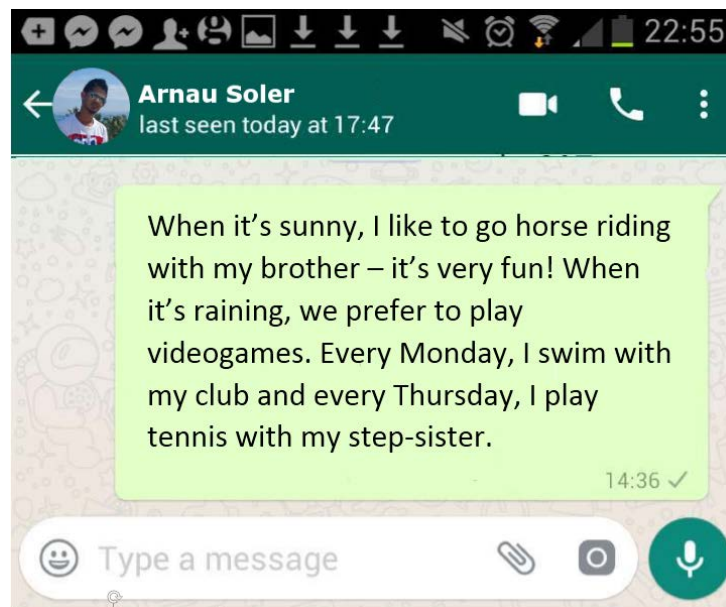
22:55

Arnau Soler
last seen today at 17:47

When it’s sunny, I like to go horse riding with my brother – it’s very fun! When it’s raining, we prefer to play videogames. Every Monday, I swim with my club and every Thursday, I play tennis with my step-sister.

14:36 ✓

Type a message